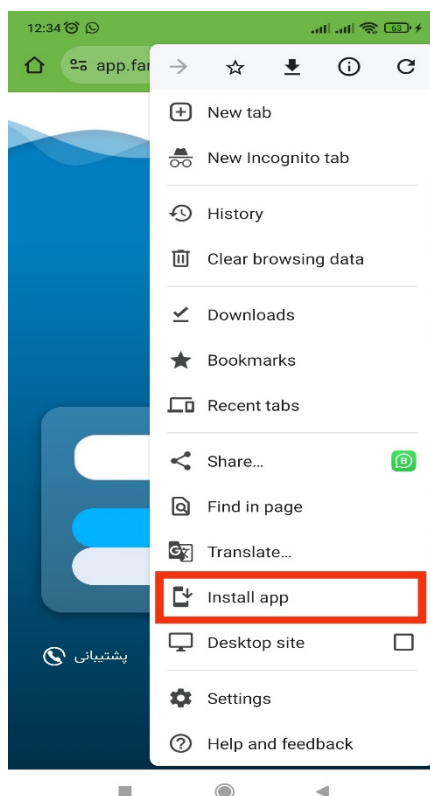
12:34

63

app.fa

New tab

New Incognito tab

History

Clear browsing data

Downloads

Bookmarks

Recent tabs

Share...

Find in page

Translate...

Install app

Desktop site

Settings

Help and feedback

پشتیبانی